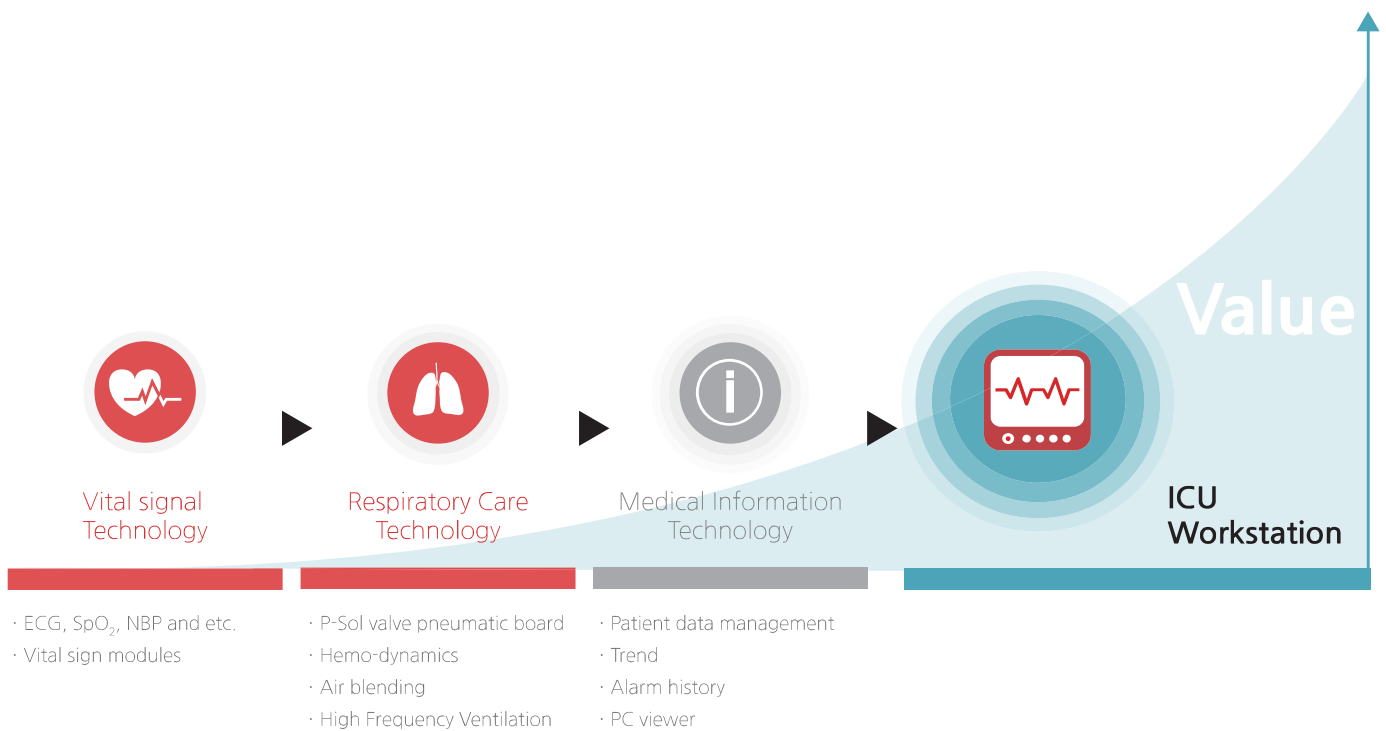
Value

Vital signal Technology

Respiratory Care Technology

Medical Information Technology

ICU Workstation

· ECG, $SpO_2$, NBP and etc.
· Vital sign modules

· P-Sol valve pneumatic board
· Hemo-dynamics
· Air blending
· High Frequency Ventilation

· Patient data management
· Trend
· Alarm history
· PC viewer